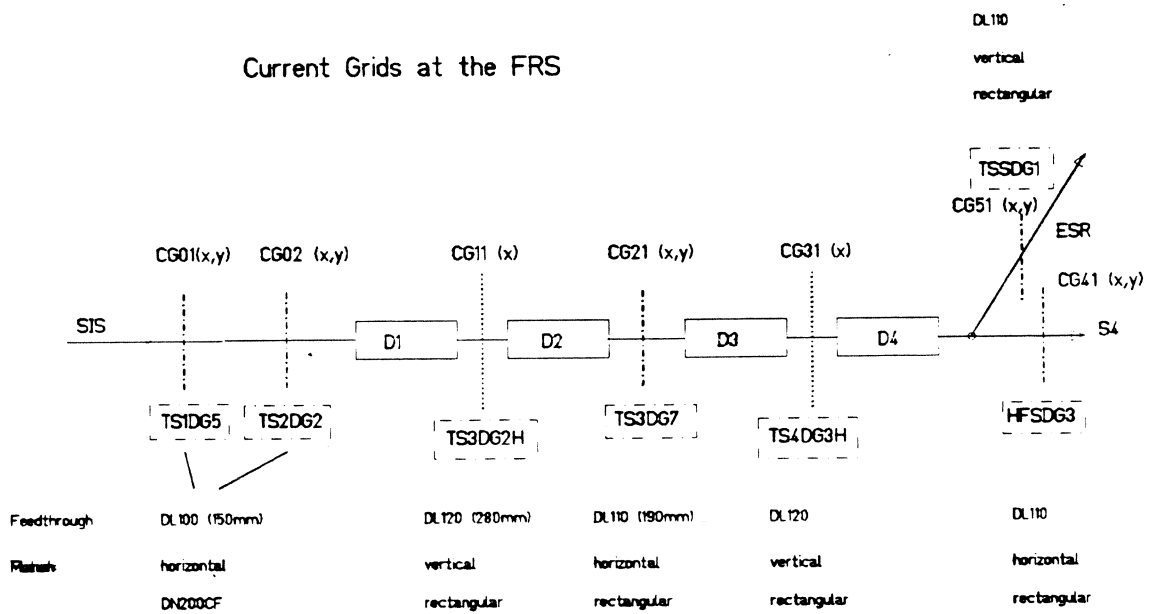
Current Grids at the FRS

DL110
vertical
rectangular

TS5DG1

CG51 (x,y)

ESR

CG01(x,y)

CG02 (x,y)

CG11 (x)

CG21 (x,y)

CG31 (x)

CG41 (x,y)

SIS

D1

D2

D3

D4

S4

TS1DG5

TS2DG2

TS3DG2H

TS3DG7

TS4DG3H

HFSDG3

| Feedthrough | DL100 (150mm) | DL120 (280mm) | DL110 (190mm) | DL120 | DL110 |
|---|---|---|---|---|---|
| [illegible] | horizontal | vertical | horizontal | vertical | horizontal |
| | DN200CF | rectangular | rectangular | rectangular | rectangular |